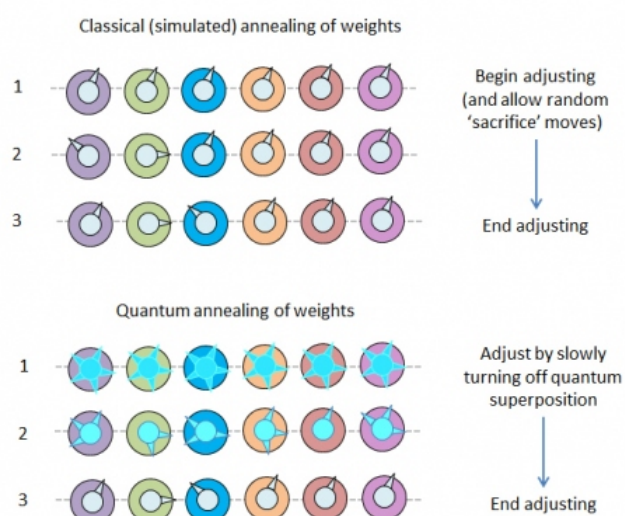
Classical (simulated) annealing of weights

1

2

3

Begin adjusting (and allow random 'sacrifice' moves)

End adjusting

Quantum annealing of weights

1

2

3

Adjust by slowly turning off quantum superposition

End adjusting